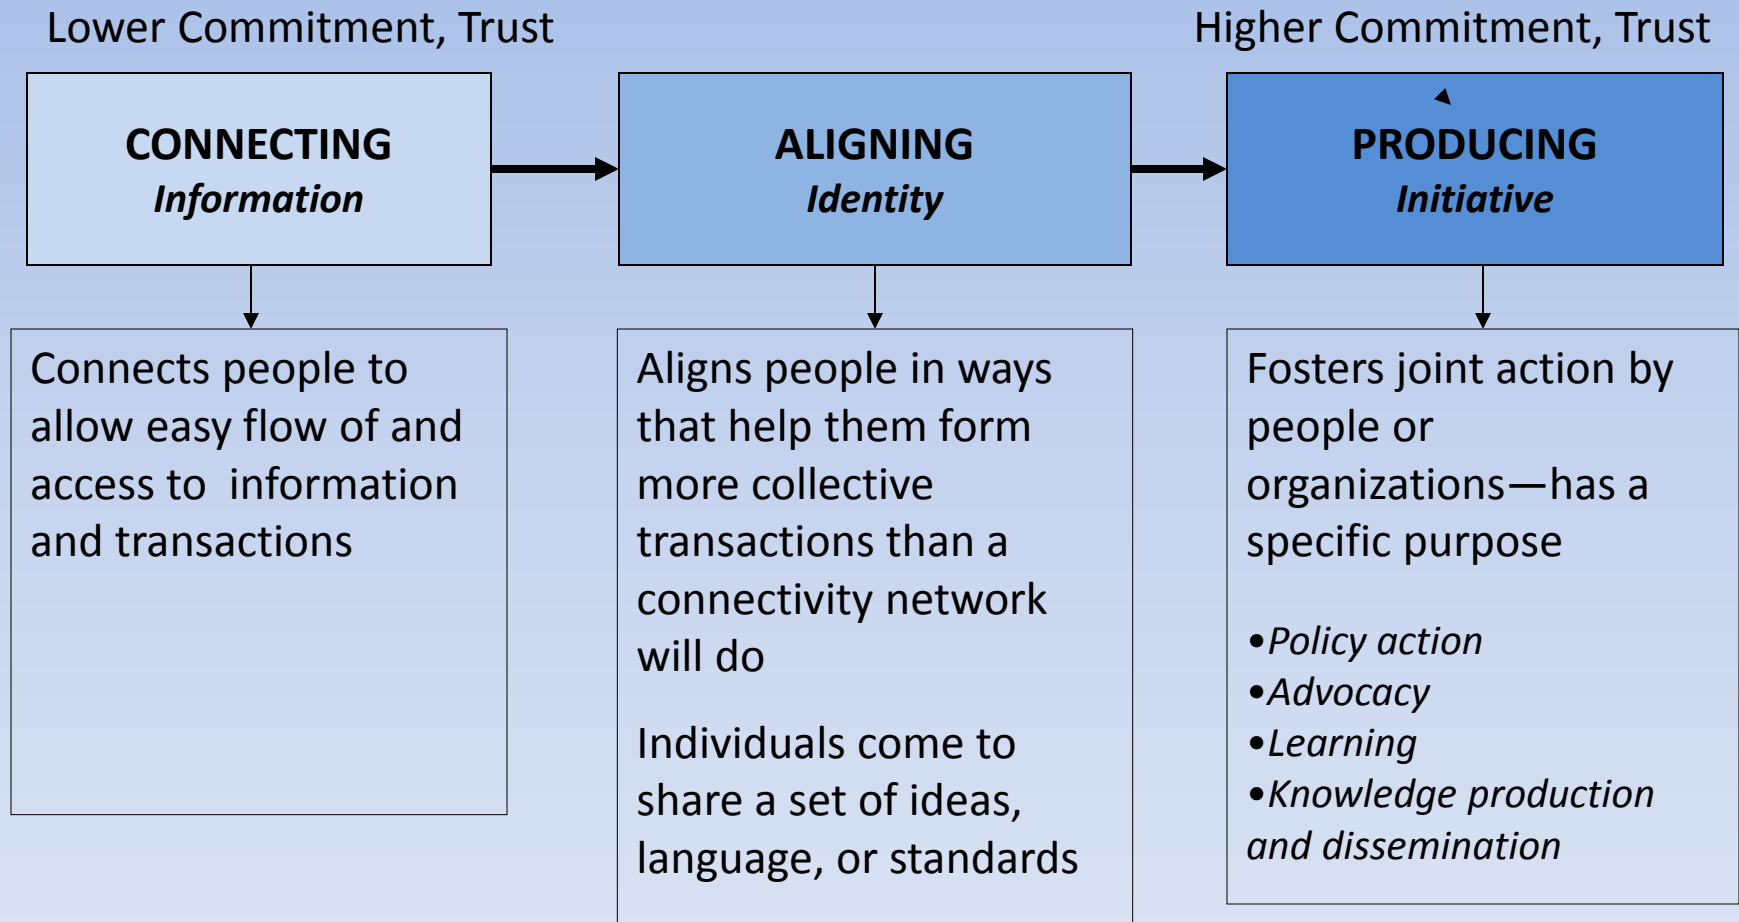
Lower Commitment, Trust

Higher Commitment, Trust

CONNECTING
*Information*

ALIGNING
*Identity*

PRODUCING
*Initiative*

Connects people to allow easy flow of and access to information and transactions

Aligns people in ways that help them form more collective transactions than a connectivity network will do

Individuals come to share a set of ideas, language, or standards

Fosters joint action by people or organizations—has a specific purpose

•*Policy action*
•*Advocacy*
•*Learning*
•*Knowledge production and dissemination*